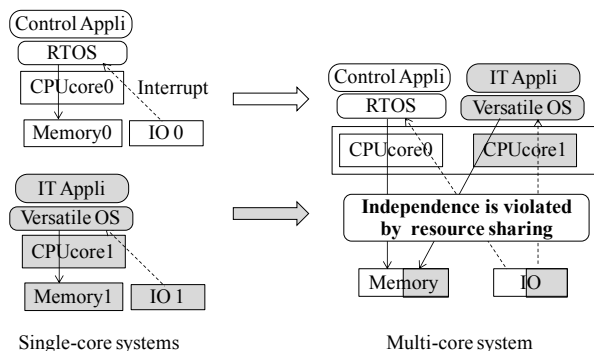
Control Appli
RTOS
CPUcore0
Interrupt
Memory0
IO 0

IT Appli
Versatile OS
CPUcore1
Memory1
IO 1

Single-core systems

Control Appli
RTOS
IT Appli
Versatile OS
CPUcore0
CPUcore1
Independence is violated by resource sharing
Memory
IO

Multi-core system